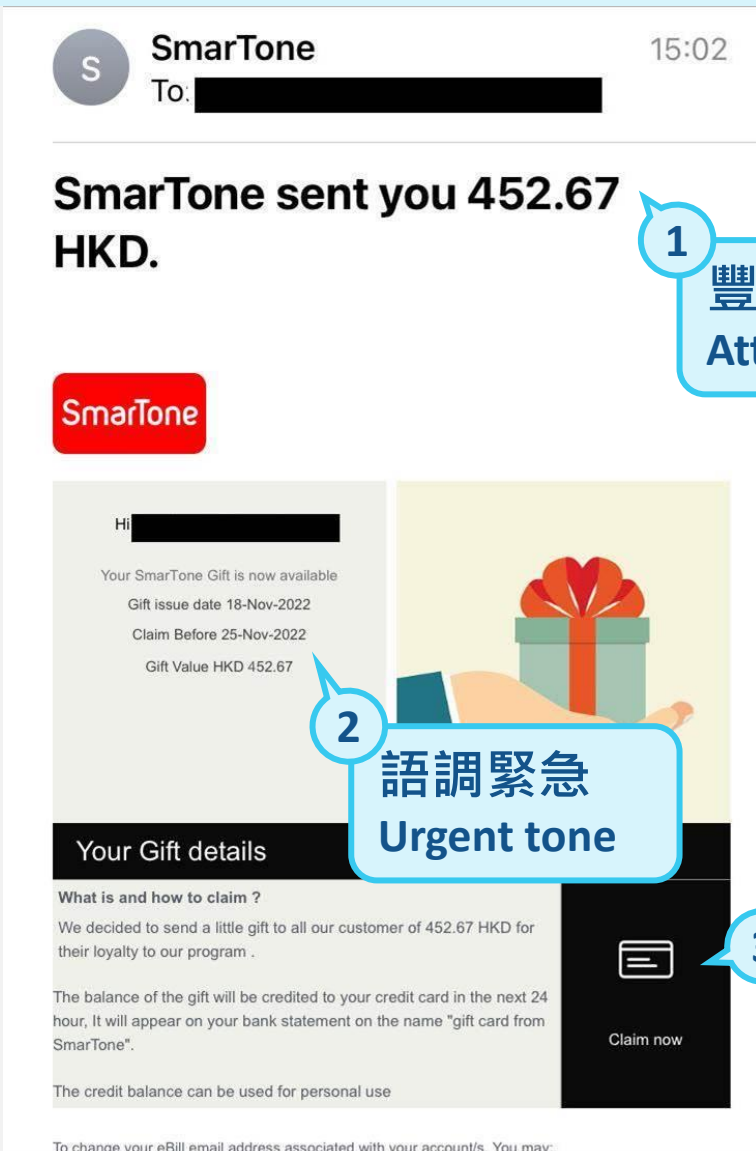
S
SmarTone
To:
15:02

SmarTone sent you 452.67 HKD.

1
豐
Att

SmarTone

Hi

Your SmarTone Gift is now available
Gift issue date 18-Nov-2022
Claim Before 25-Nov-2022
Gift Value HKD 452.67

2
語調緊急
Urgent tone

Your Gift details

What is and how to claim ?
We decided to send a little gift to all our customer of 452.67 HKD for their loyalty to our program .

The balance of the gift will be credited to your credit card in the next 24 hour, It will appear on your bank statement on the name "gift card from SmarTone".

The credit balance can be used for personal use

3

Claim now

To change your eBill email address associated with your account/s, You may: